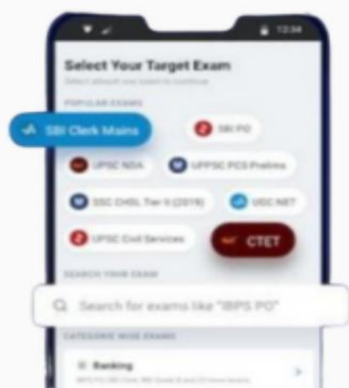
12:34

Select Your Target Exam

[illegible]

POPULAR EXAMS

SBI Clerk Mains

SBI PO

UPSC NDA

UPPSC PCS Prelims

SSC CHSL Tier II (2018)

UGC NET

UPSC Civil Services

CTET

SEARCH YOUR EXAM

Search for exams like "IBPS PO"

CATEGORY WISE EXAMS

Banking

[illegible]